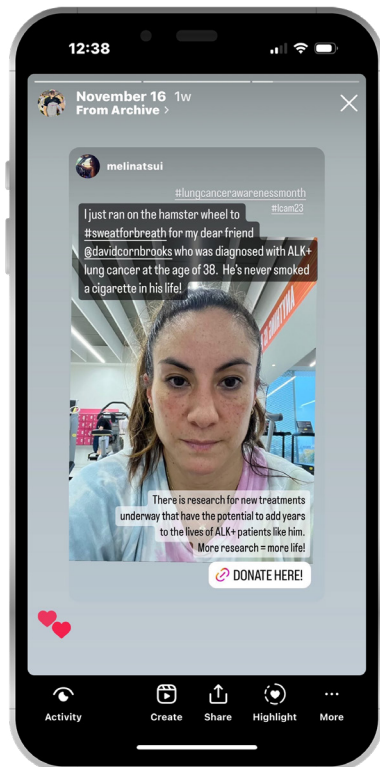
12:38

November 16 1w
From Archive >

melinatsui

#lungcancerawarenessmonth
#lcam23

I just ran on the hamster wheel to #sweatforbreath for my dear friend @davidcornbrooks who was diagnosed with ALK+ lung cancer at the age of 38. He's never smoked a cigarette in his life!

There is research for new treatments underway that have the potential to add years to the lives of ALK+ patients like him. More research = more life!

DONATE HERE!

Activity
Create
Share
Highlight
More